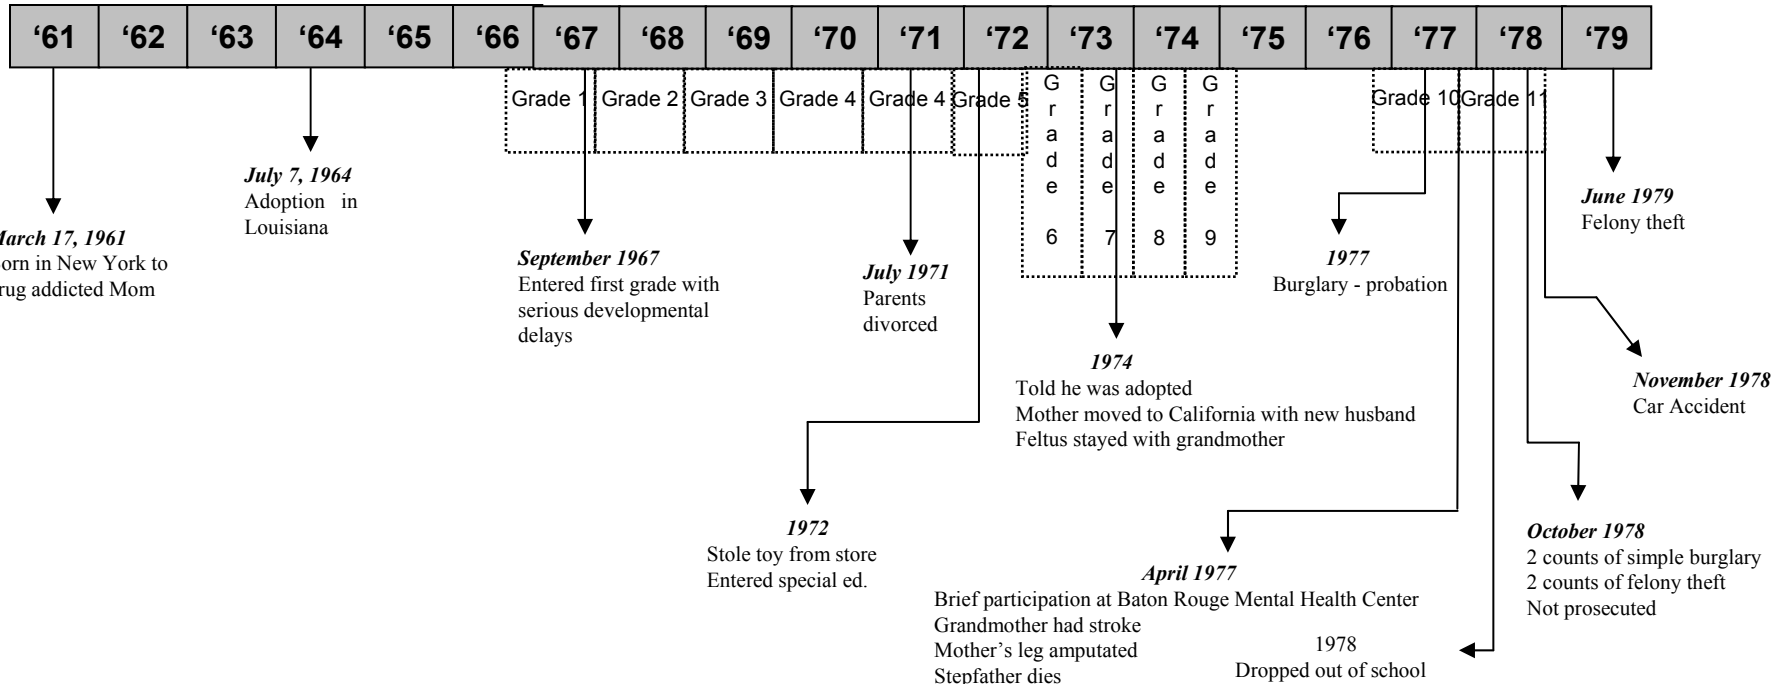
| '61 | '62 | '63 | '64 | '65 | '66 | '67 | '68 | '69 | '70 | '71 | '72 | '73 | '74 | '75 | '76 | '77 | '78 | '79 |
|---|---|---|---|---|---|---|---|---|---|---|---|---|---|---|---|---|---|---|

Grade 1 Grade 2 Grade 3 Grade 4 Grade 4 Grade 5 Grade 6 Grade 7 Grade 8 Grade 9 Grade 10 Grade 11

*arch 17, 1961*
orn in New York to rug addicted Mom

*July 7, 1964*
Adoption in Louisiana

*September 1967*
Entered first grade with serious developmental delays

*July 1971*
Parents divorced

*1974*
Told he was adopted
Mother moved to California with new husband
Feltus stayed with grandmother

*1977*
Burglary - probation

*June 1979*
Felony theft

*November 1978*
Car Accident

*1972*
Stole toy from store
Entered special ed.

*April 1977*
Brief participation at Baton Rouge Mental Health Center
Grandmother had stroke
Mother's leg amputated
Stepfather dies

1978
Dropped out of school

*October 1978*
2 counts of simple burglary
2 counts of felony theft
Not prosecuted